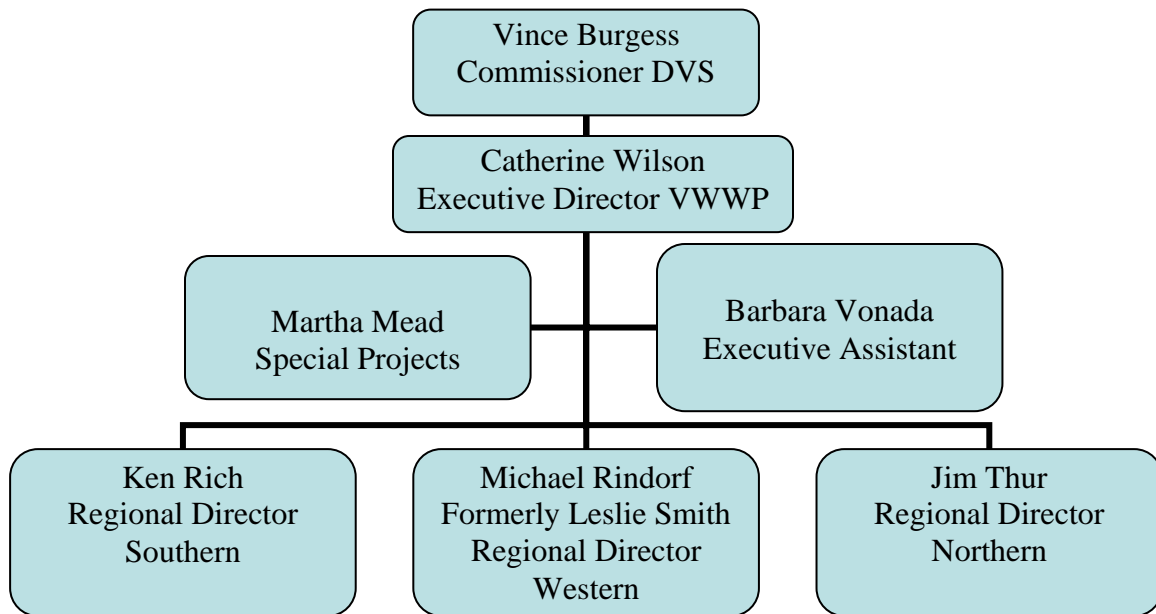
Vince Burgess
Commissioner DVS

Catherine Wilson
Executive Director VWWP

Martha Mead
Special Projects

Barbara Vonada
Executive Assistant

Ken Rich
Regional Director
Southern

Michael Rindorf
Formerly Leslie Smith
Regional Director
Western

Jim Thur
Regional Director
Northern